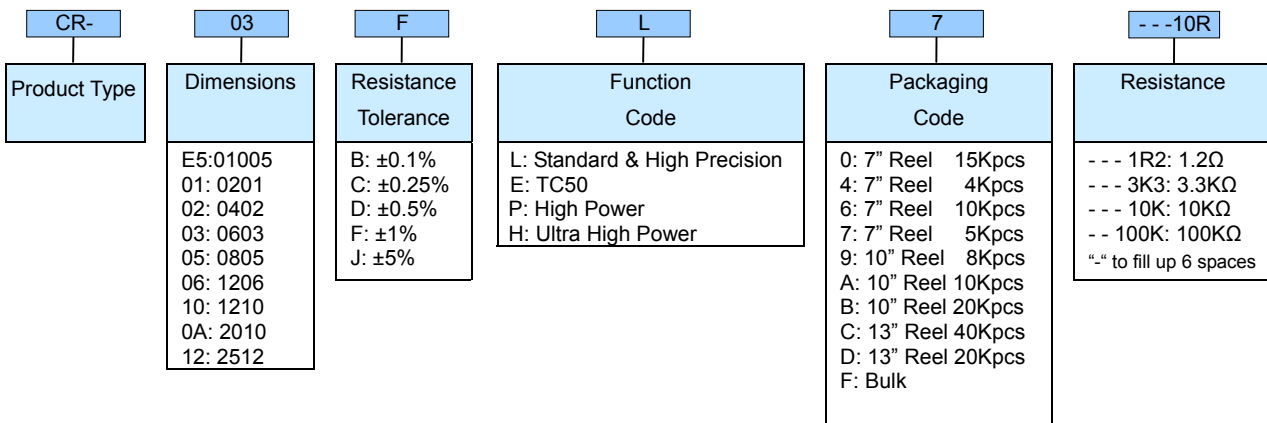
CR-

Product Type

03

Dimensions

E5:01005
01: 0201
02: 0402
03: 0603
05: 0805
06: 1206
10: 1210
0A: 2010
12: 2512

F

Resistance Tolerance

B: ±0.1%
C: ±0.25%
D: ±0.5%
F: ±1%
J: ±5%

L

Function Code

L: Standard & High Precision
E: TC50
P: High Power
H: Ultra High Power

7

Packaging Code

0: 7" Reel 15Kpcs
4: 7" Reel 4Kpcs
6: 7" Reel 10Kpcs
7: 7" Reel 5Kpcs
9: 10" Reel 8Kpcs
A: 10" Reel 10Kpcs
B: 10" Reel 20Kpcs
C: 13" Reel 40Kpcs
D: 13" Reel 20Kpcs
F: Bulk

- - -10R

Resistance

- - - 1R2: 1.2Ω
- - - 3K3: 3.3KΩ
- - - 10K: 10KΩ
- - 100K: 100KΩ
"-" to fill up 6 spaces